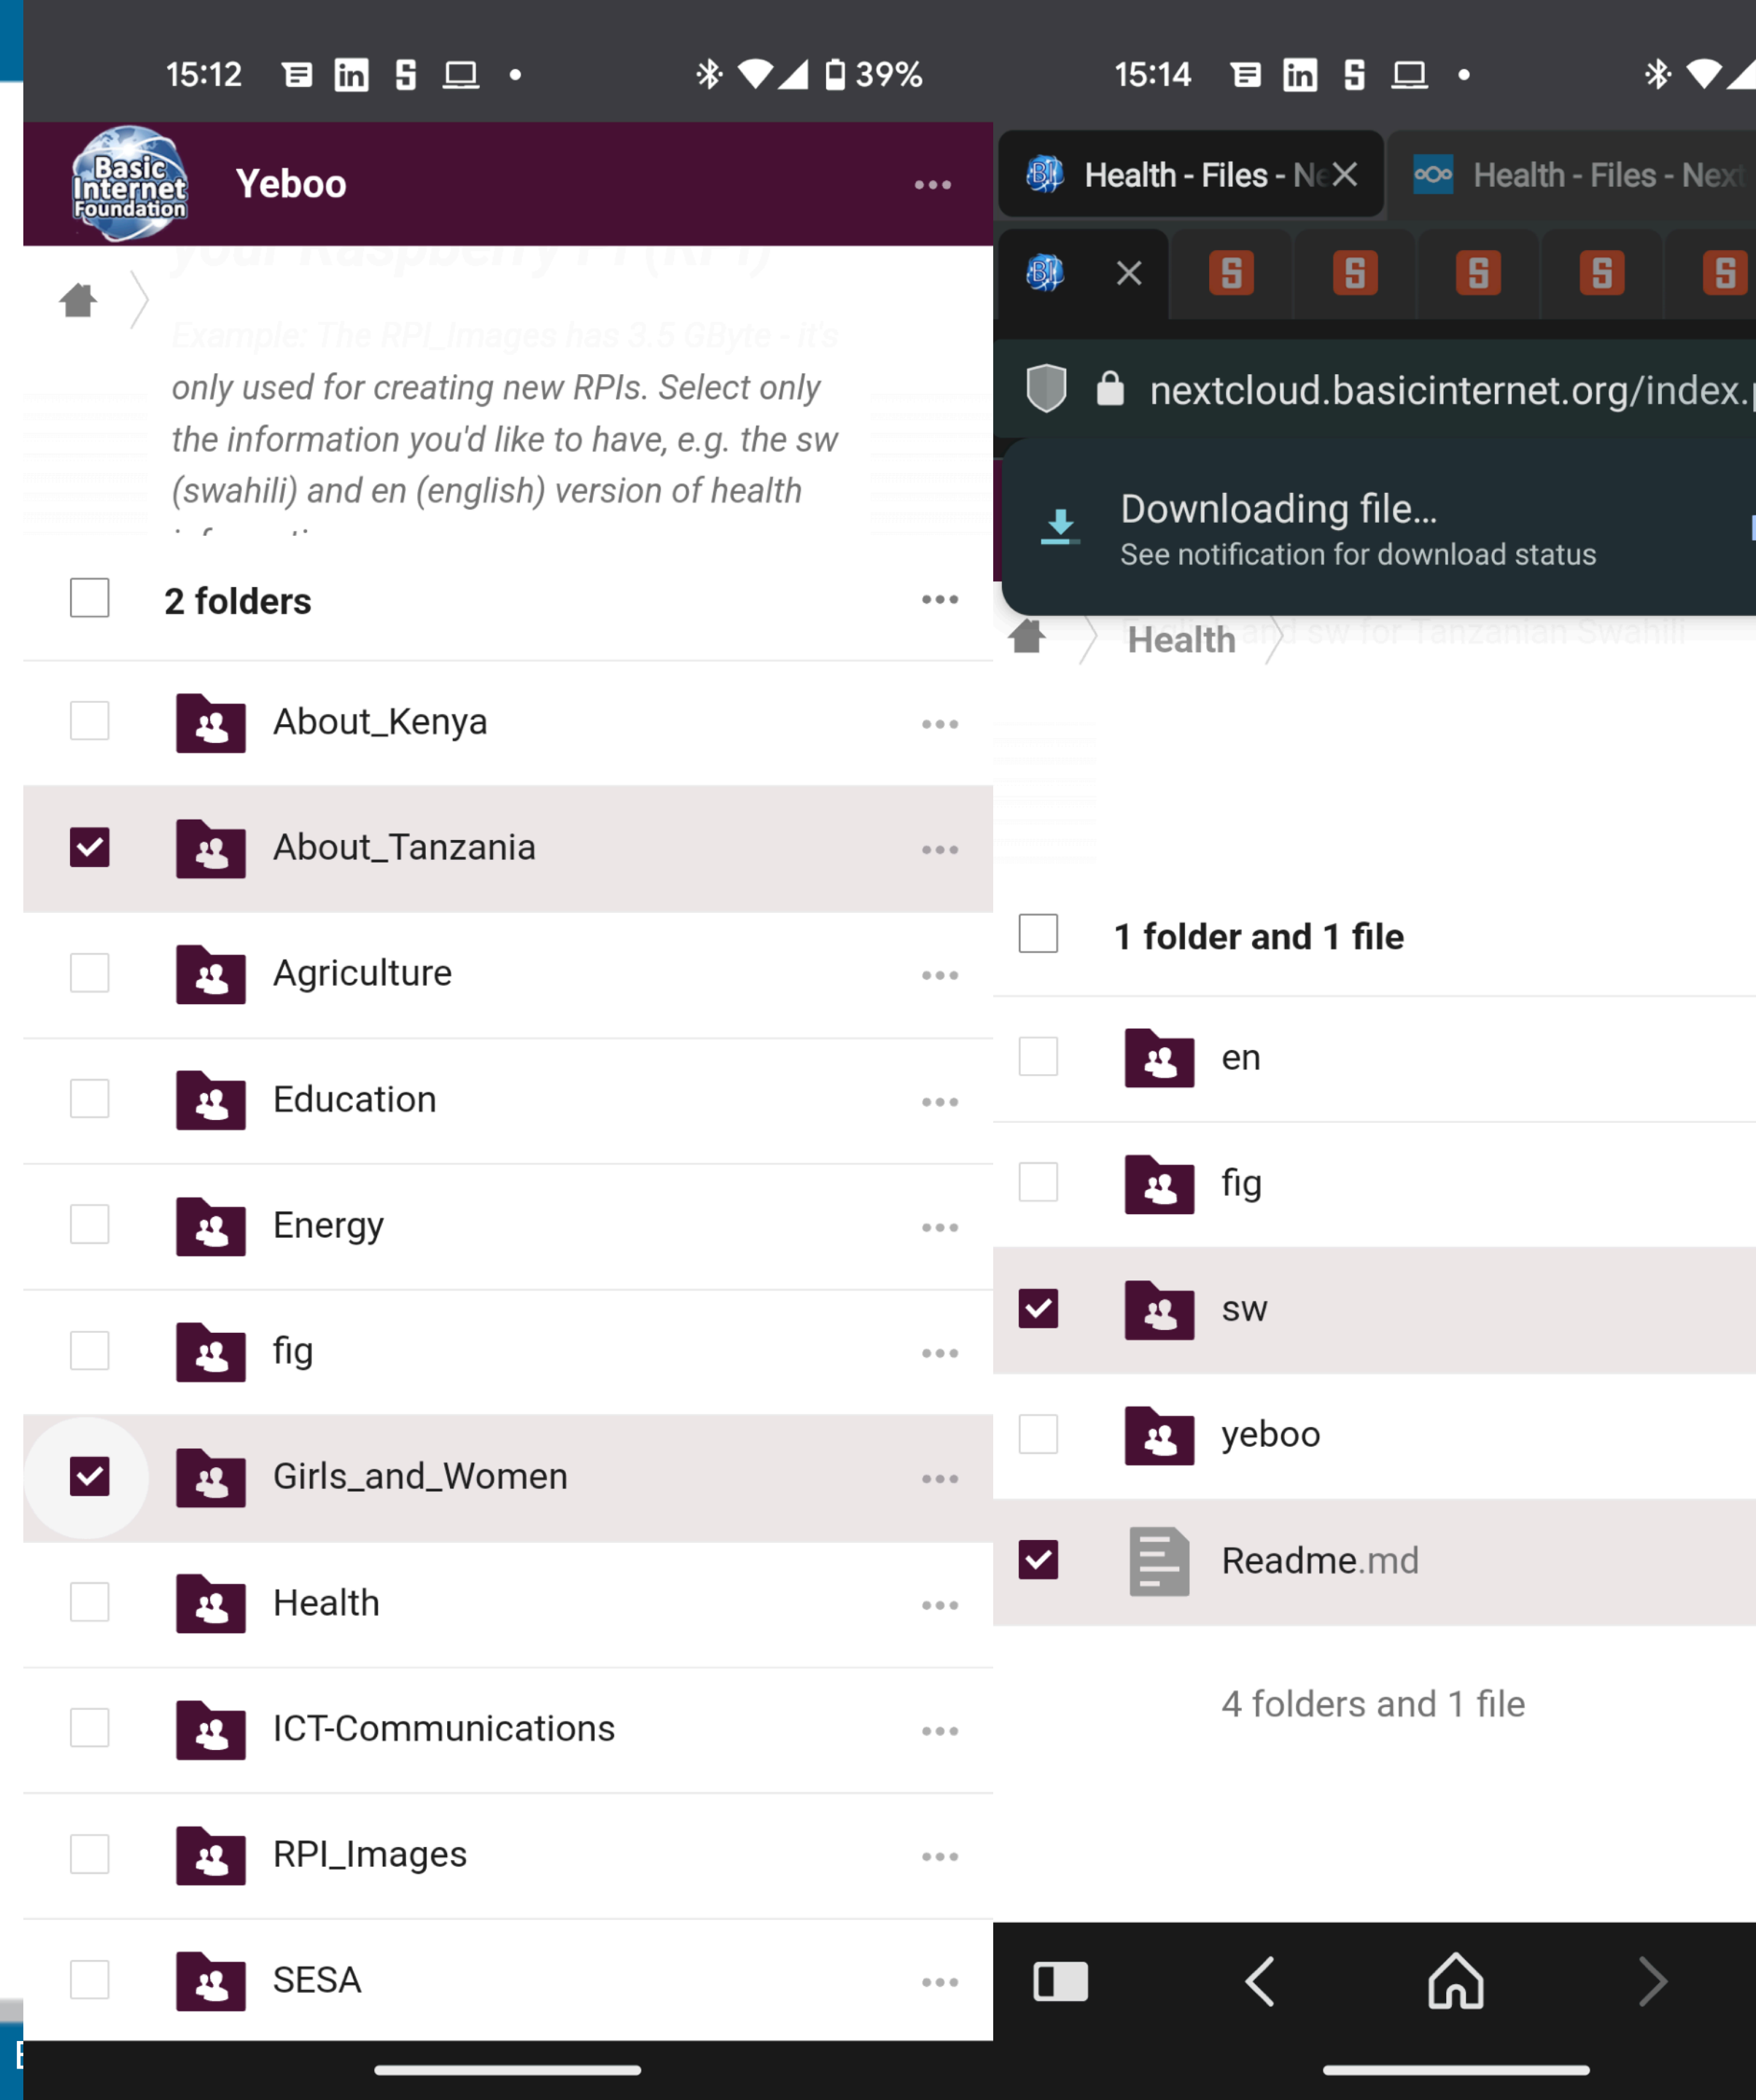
15:12 39%

Basic Internet Foundation

Yeboo

Example: The RPI_Images has 3.5 GByte - it's only used for creating new RPIs. Select only the information you'd like to have, e.g. the sw (swahili) and en (english) version of health

2 folders

About_Kenya

About_Tanzania

Agriculture

Education

Energy

fig

Girls_and_Women

Health

ICT-Communications

RPI_Images

SESA

15:14

Health - Files - Ne

Health - Files - Next

nextcloud.basicinternet.org/index.

Downloading file...

See notification for download status

Health

1 folder and 1 file

en

fig

sw

yeboo

Readme.md

4 folders and 1 file